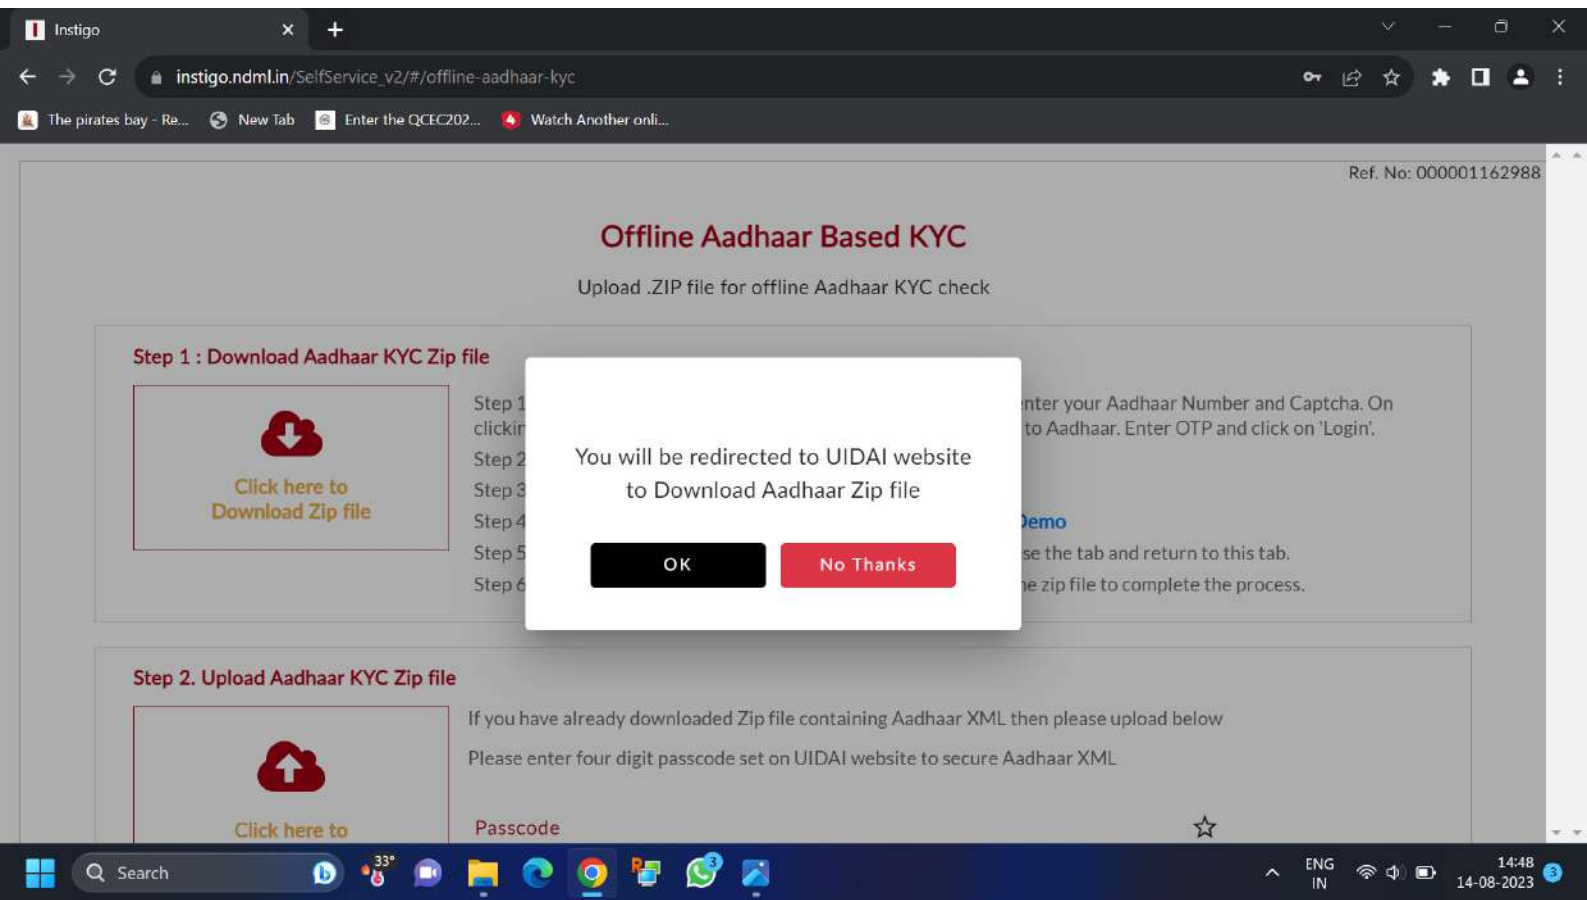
Instigo

instigo.ndml.in/SelfService_v2/#/offline-aadhaar-kyc

The pirates bay - Re... New Tab Enter the QCEC202... Watch Another onli...

Ref. No: 000001162988

Offline Aadhaar Based KYC

Upload .ZIP file for offline Aadhaar KYC check

Step 1 : Download Aadhaar KYC Zip file

Click here to Download Zip file

Step 1 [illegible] nter your Aadhaar Number and Captcha. On clickir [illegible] to Aadhaar. Enter OTP and click on 'Login'.

Step 2

Step 3

Step 4 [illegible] Demo

Step 5 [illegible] se the tab and return to this tab.

Step 6 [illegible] e zip file to complete the process.

You will be redirected to UIDAI website to Download Aadhaar Zip file

OK

No Thanks

Step 2. Upload Aadhaar KYC Zip file

If you have already downloaded Zip file containing Aadhaar XML then please upload below

Please enter four digit passcode set on UIDAI website to secure Aadhaar XML

Click here to

Passcode

Search

33°

ENG IN

14:48
14-08-2023

3